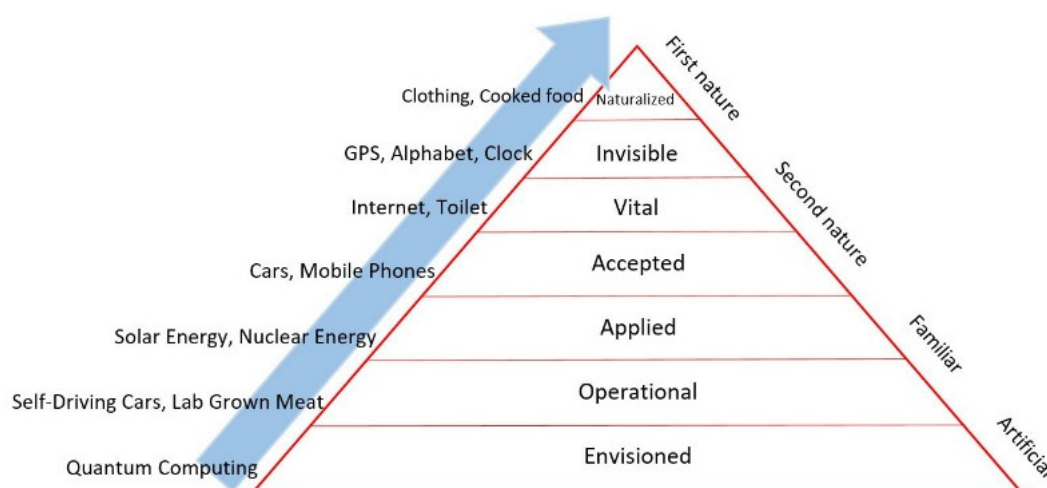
Clothing, Cooked food
Naturalized
GPS, Alphabet, Clock
Invisible
Internet, Toilet
Vital
Cars, Mobile Phones
Accepted
Solar Energy, Nuclear Energy
Applied
Self-Driving Cars, Lab Grown Meat
Operational
Quantum Computing
Envisioned

First nature
Second nature
Familiar
Artificia